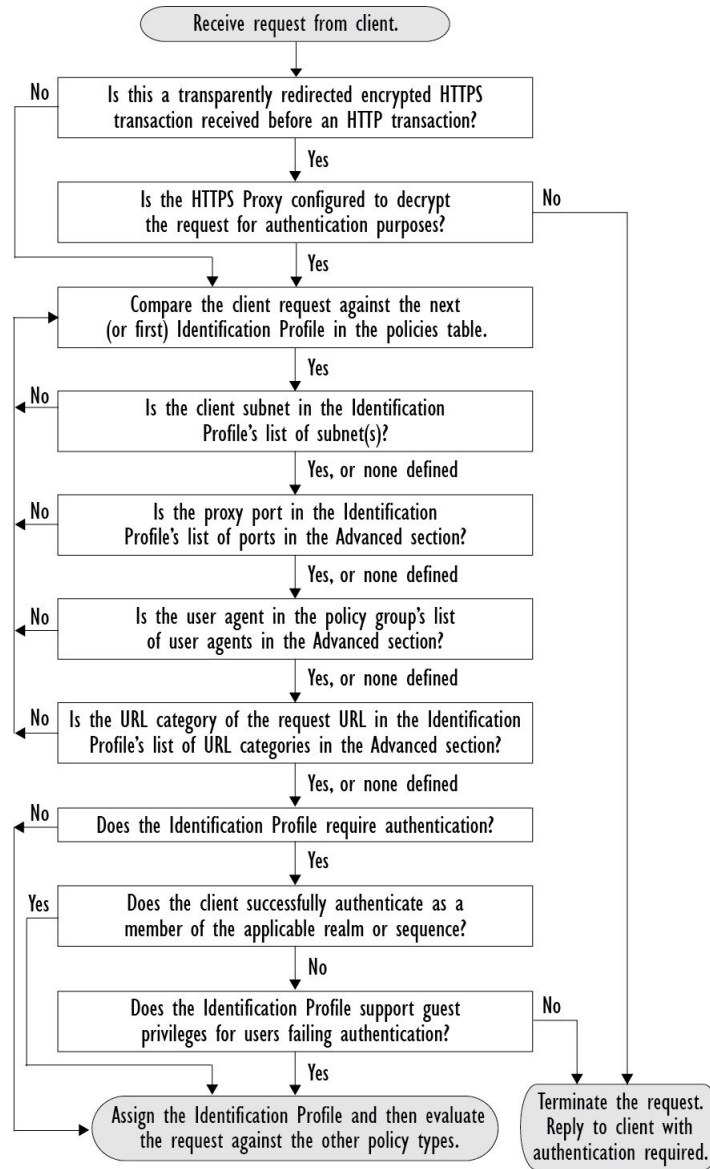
Receive request from client.

No

Is this a transparently redirected encrypted HTTPS transaction received before an HTTP transaction?

Yes

Is the HTTPS Proxy configured to decrypt the request for authentication purposes?

No

Yes

Compare the client request against the next (or first) Identification Profile in the policies table.

Yes

No

Is the client subnet in the Identification Profile's list of subnet(s)?

Yes, or none defined

No

Is the proxy port in the Identification Profile's list of ports in the Advanced section?

Yes, or none defined

No

Is the user agent in the policy group's list of user agents in the Advanced section?

Yes, or none defined

No

Is the URL category of the request URL in the Identification Profile's list of URL categories in the Advanced section?

Yes, or none defined

No

Does the Identification Profile require authentication?

Yes

Yes

Does the client successfully authenticate as a member of the applicable realm or sequence?

No

Does the Identification Profile support guest privileges for users failing authentication?

No

Yes

Assign the Identification Profile and then evaluate the request against the other policy types.

Terminate the request. Reply to client with authentication required.